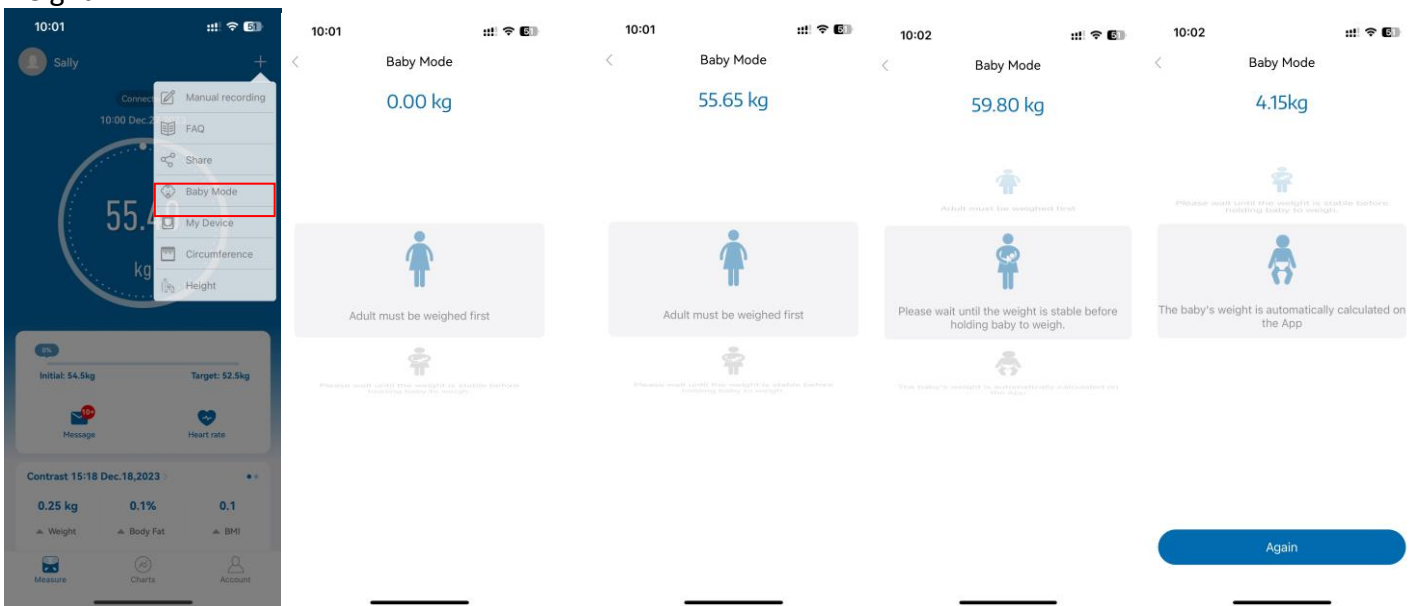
10:01
Sally
Connect
10:00 Dec.2
55.4
kg
Manual recording
FAQ
Share
Baby Mode
My Device
Circumference
Height
0%
Initial: 54.5kg
Target: 52.5kg
10+
Message
Heart rate
Contrast 15:18 Dec.18,2023
0.25 kg
0.1%
0.1
Weight
Body Fat
BMI
Measure
Charts
Account

10:01
Baby Mode
0.00 kg
Adult must be weighed first
Please wait until the weight is stable before holding baby to weigh.

10:01
Baby Mode
55.65 kg
Adult must be weighed first
Please wait until the weight is stable before holding baby to weigh.

10:02
Baby Mode
59.80 kg
Adult must be weighed first
Please wait until the weight is stable before holding baby to weigh.
The baby's weight is automatically calculated on the App

10:02
Baby Mode
4.15kg
Please wait until the weight is stable before holding baby to weigh.
The baby's weight is automatically calculated on the App
Again